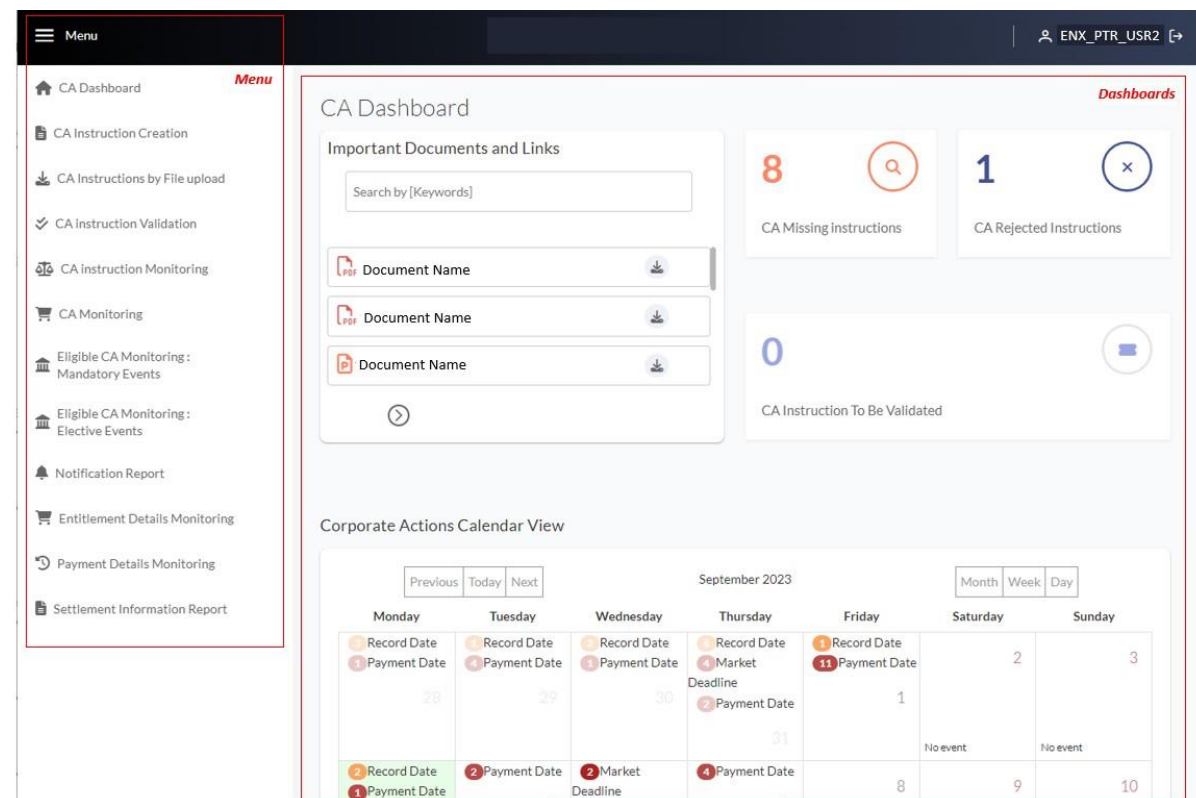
Menu

ENX_PTR_USR2

Menu

CA Dashboard

CA Instruction Creation

CA Instructions by File upload

CA instruction Validation

CA instruction Monitoring

CA Monitoring

Eligible CA Monitoring : Mandatory Events

Eligible CA Monitoring : Elective Events

Notification Report

Entitlement Details Monitoring

Payment Details Monitoring

Settlement Information Report

Dashboards

CA Dashboard

Important Documents and Links

Search by [Keywords]

Document Name

Document Name

Document Name

8

CA Missing instructions

1

CA Rejected Instructions

0

CA Instruction To Be Validated

Corporate Actions Calendar View

Previous Today Next

September 2023

Month Week Day

| Monday | Tuesday | Wednesday | Thursday | Friday | Saturday | Sunday |
|---|---|---|---|---|---|---|
| Record Date 1 Payment Date 28 | Record Date 4 Payment Date 29 | Record Date 1 Payment Date 30 | Record Date 4 Market Deadline 2 Payment Date 31 | 1 Record Date 11 Payment Date 1 | 2 No event | 3 No event |
| 2 Record Date 1 Payment Date | 2 Payment Date | 2 Market Deadline | 4 Payment Date | 8 | 9 | 10 |